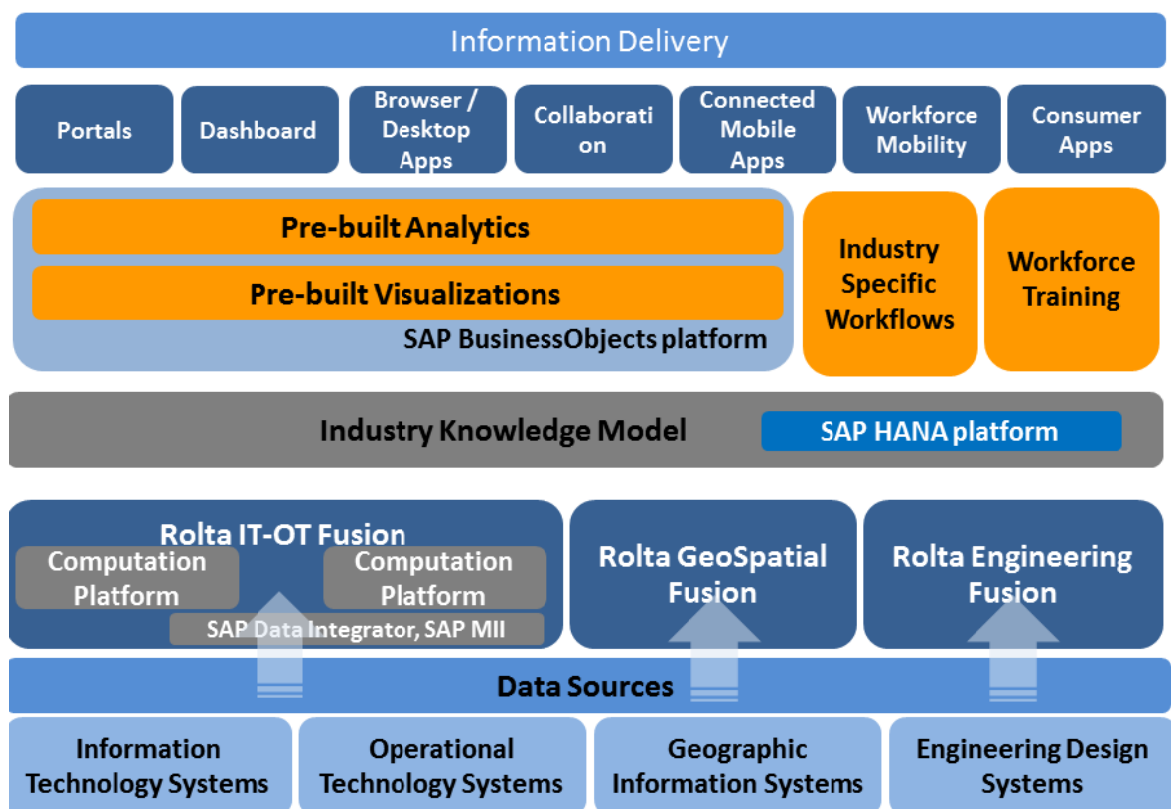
Information Delivery

Portals

Dashboard

Browser / Desktop Apps

Collaborati on

Connected Mobile Apps

Workforce Mobility

Consumer Apps

Pre-built Analytics

Pre-built Visualizations

SAP BusinessObjects platform

Industry Specific Workflows

Workforce Training

Industry Knowledge Model

SAP HANA platform

Rolta IT-OT Fusion

Computation Platform

Computation Platform

SAP Data Integrator, SAP MII

Rolta GeoSpatial Fusion

Rolta Engineering Fusion

Data Sources

Information Technology Systems

Operational Technology Systems

Geographic Information Systems

Engineering Design Systems